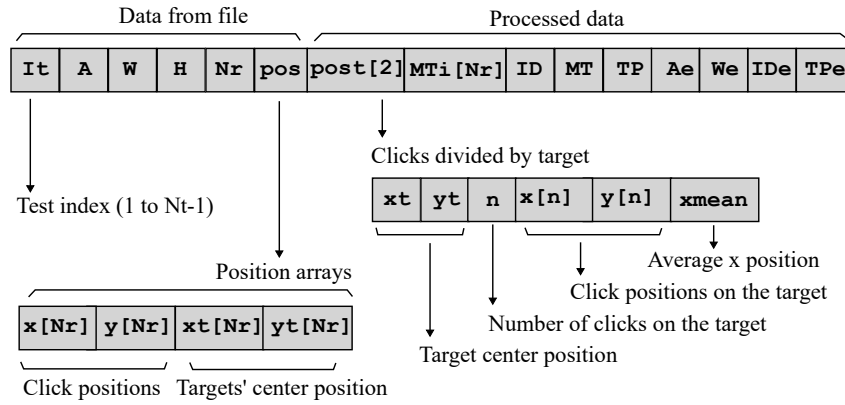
Data from file

Processed data

| It | A | W | H | Nr | pos | post[2] | MTi[Nr] | ID | MT | TP | Ae | We | IDe | TPe |
|---|---|---|---|---|---|---|---|---|---|---|---|---|---|---|

Clicks divided by target

| xt | yt | n | x[n] | y[n] | xmean |
|---|---|---|---|---|---|

Test index (1 to Nt-1)

Average x position

Position arrays

Click positions on the target

| x[Nr] | y[Nr] | xt[Nr] | yt[Nr] |
|---|---|---|---|

Number of clicks on the target

Target center position

Click positions Targets' center position